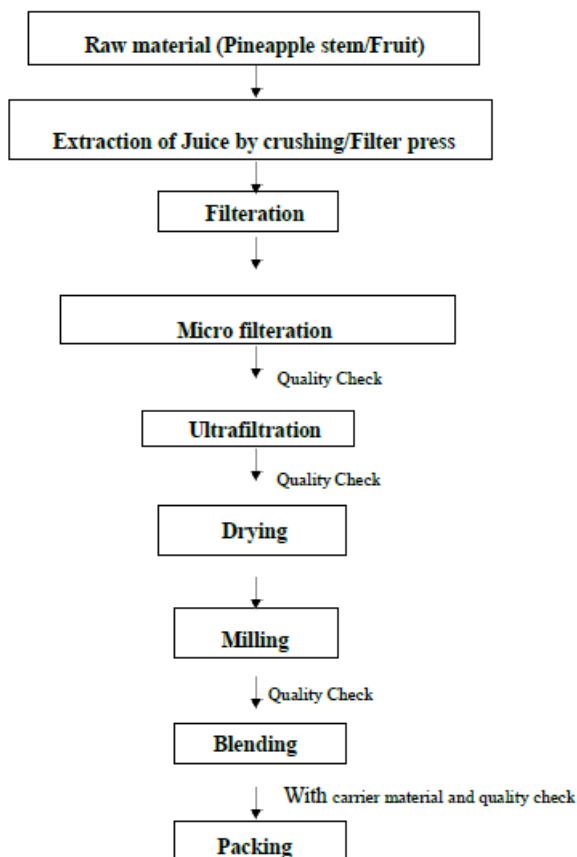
Raw material (Pineapple stem/Fruit)

Extraction of Juice by crushing/Filter press

Filteration

Micro filteration

Quality Check

Ultrafiltration

Quality Check

Drying

Milling

Quality Check

Blending

With carrier material and quality check

Packing